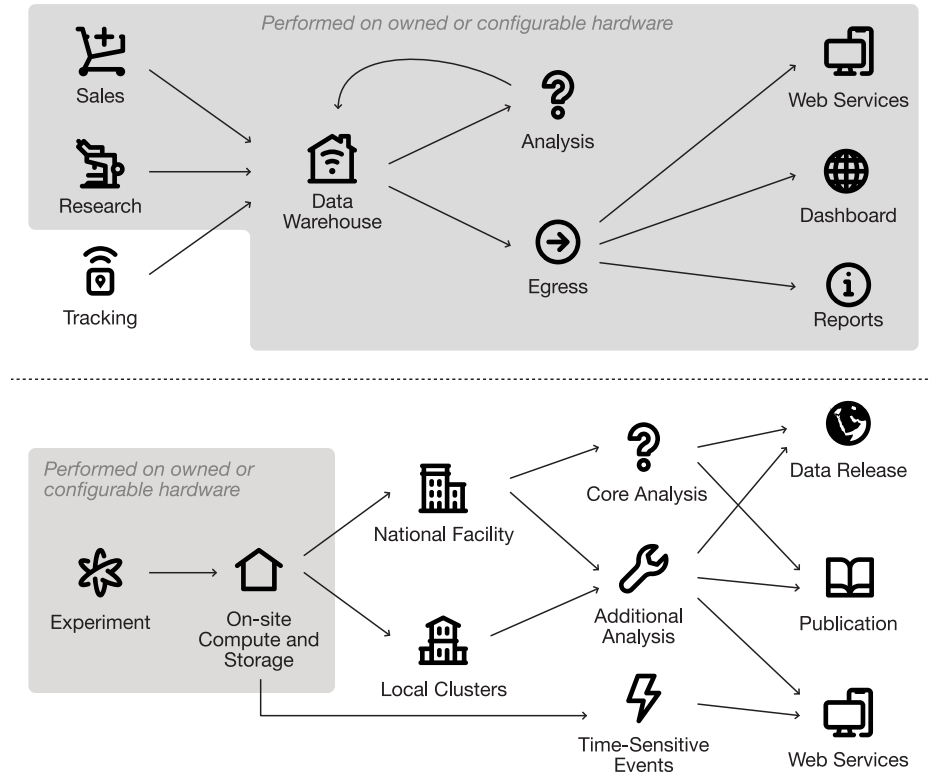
Performed on owned or configurable hardware

Sales

Research

Tracking

Data Warehouse

Analysis

Egress

Web Services

Dashboard

Reports

Performed on owned or configurable hardware

Experiment

On-site Compute and Storage

National Facility

Local Clusters

Core Analysis

Additional Analysis

Time-Sensitive Events

Data Release

Publication

Web Services